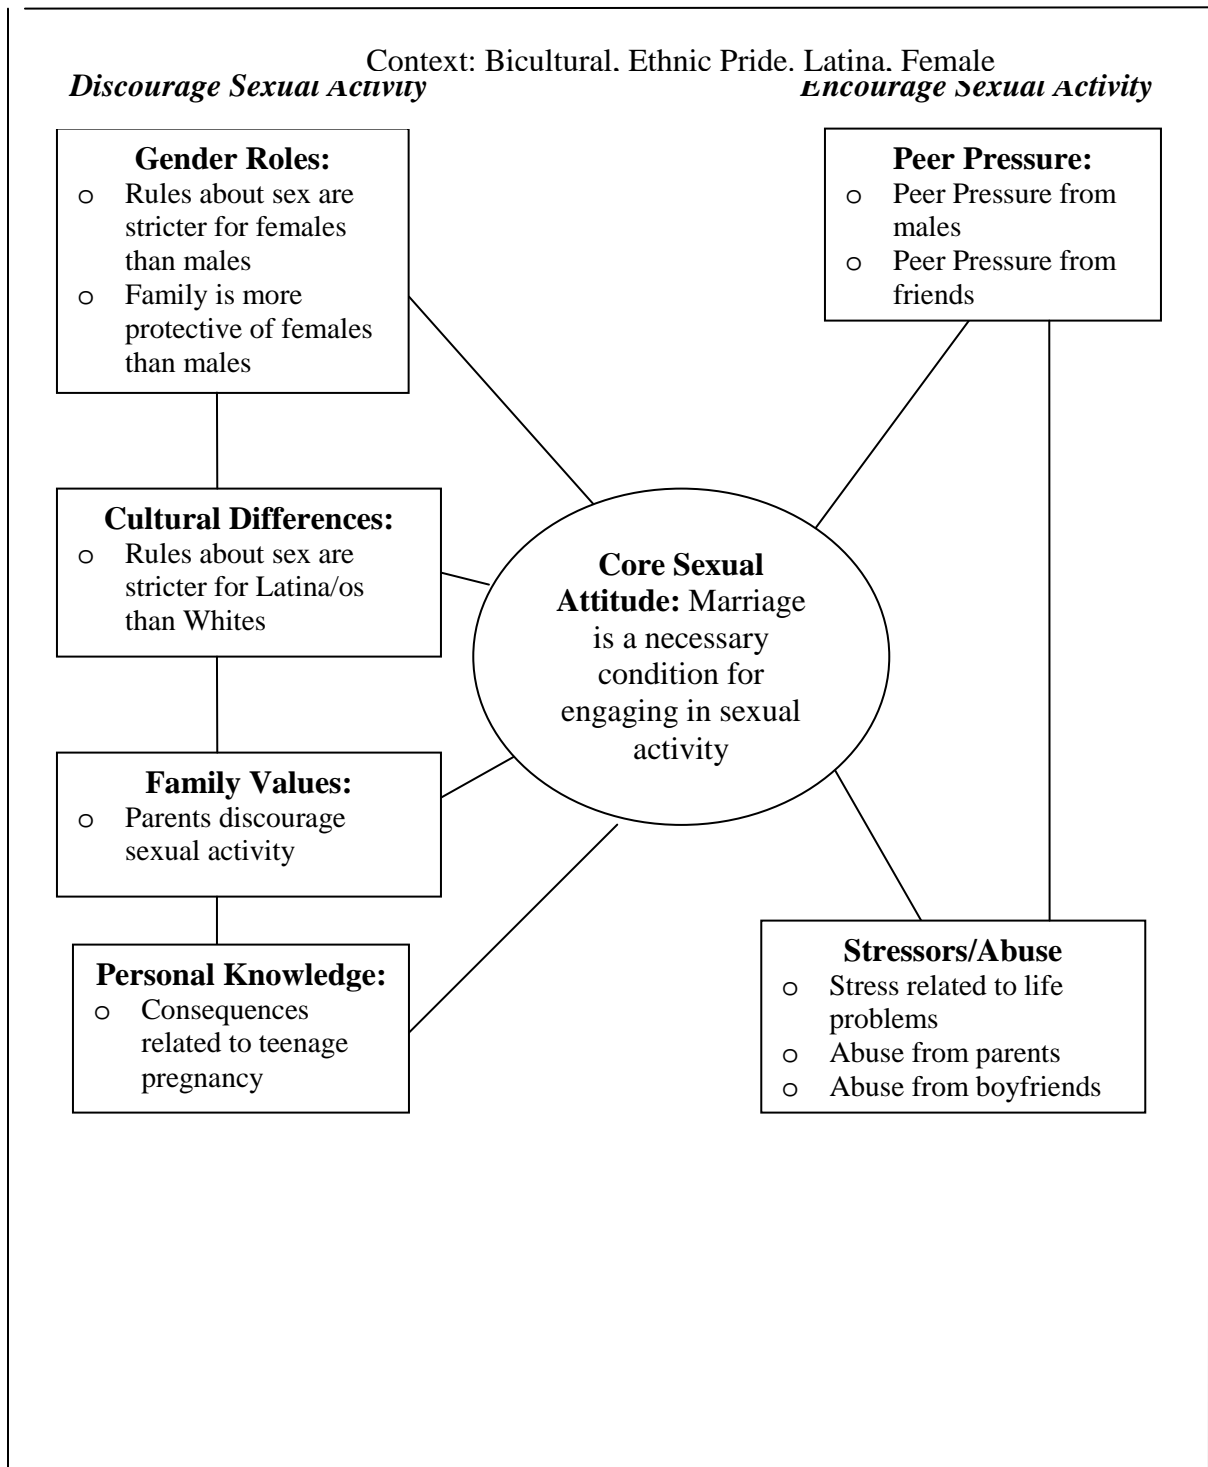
Context: Bicultural. Ethnic Pride. Latina. Female

Discourage Sexual Activity

Encourage Sexual Activity

**Gender Roles:**
- Rules about sex are stricter for females than males
- Family is more protective of females than males

**Cultural Differences:**
- Rules about sex are stricter for Latina/os than Whites

**Family Values:**
- Parents discourage sexual activity

**Personal Knowledge:**
- Consequences related to teenage pregnancy

**Core Sexual Attitude:** Marriage is a necessary condition for engaging in sexual activity

**Peer Pressure:**
- Peer Pressure from males
- Peer Pressure from friends

**Stressors/Abuse**
- Stress related to life problems
- Abuse from parents
- Abuse from boyfriends